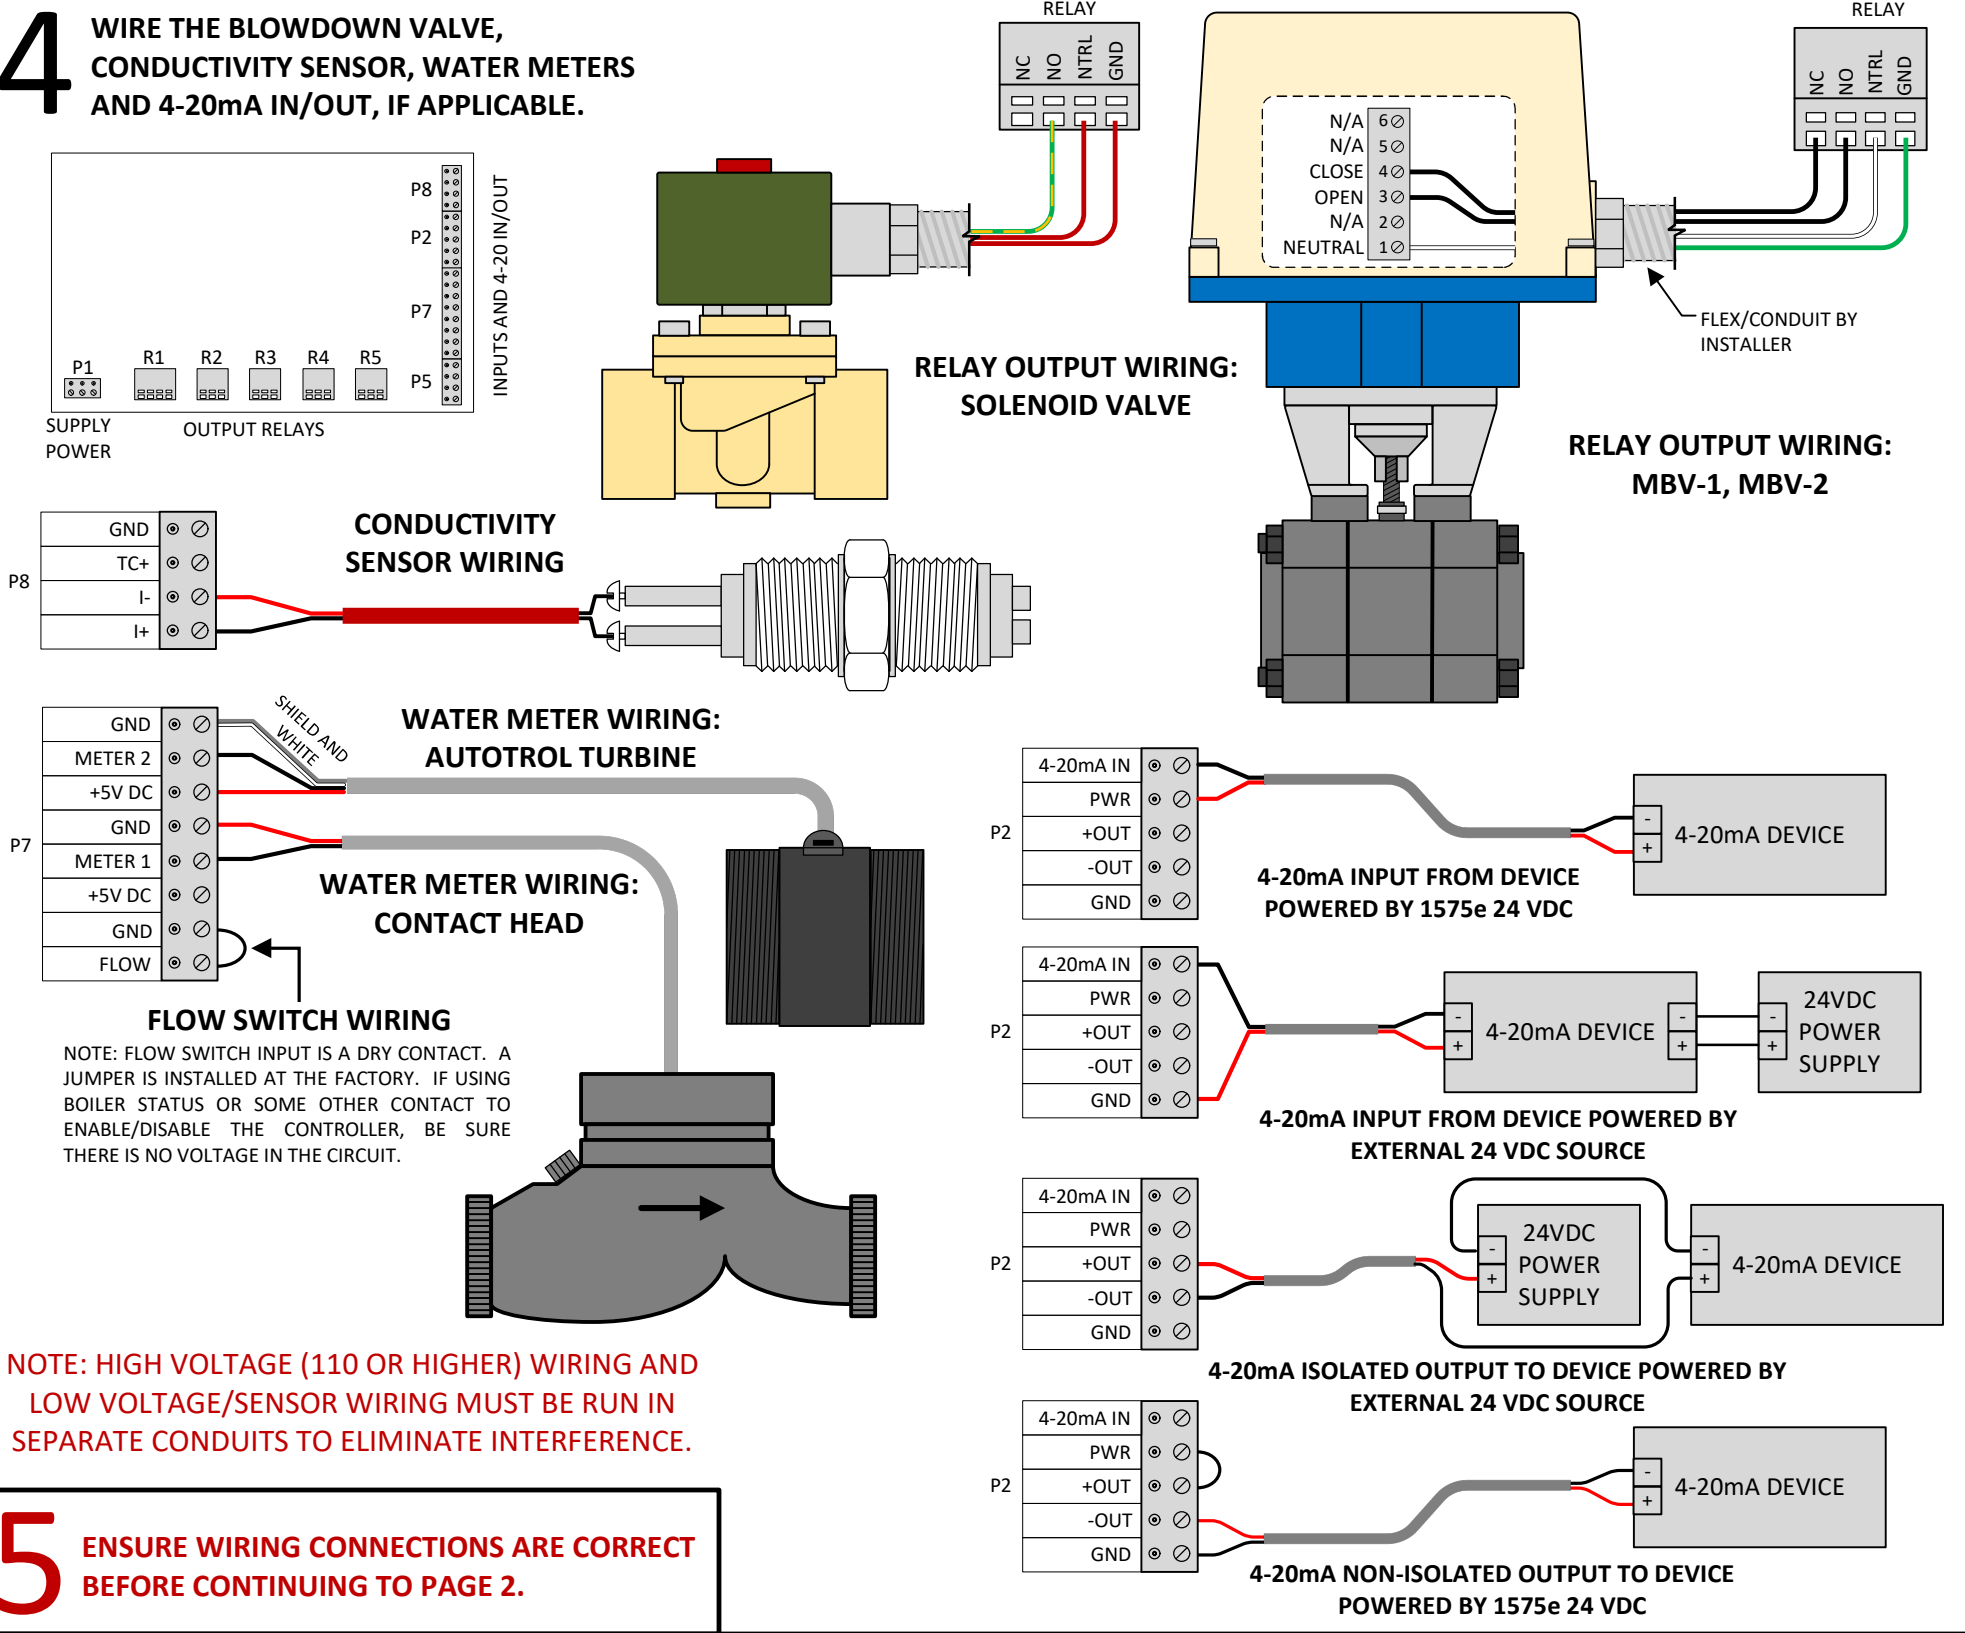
4 WIRE THE BLOWDOWN VALVE, CONDUCTIVITY SENSOR, WATER METERS AND 4-20mA IN/OUT, IF APPLICABLE.

P8
P2
P7
P5
INPUTS AND 4-20 IN/OUT
P1
R1 R2 R3 R4 R5
SUPPLY POWER
OUTPUT RELAYS

RELAY
NC NO NTRL GND

RELAY OUTPUT WIRING: SOLENOID VALVE

N/A 6
N/A 5
CLOSE 4
OPEN 3
N/A 2
NEUTRAL 1

RELAY
NC NO NTRL GND

FLEX/CONDUIT BY INSTALLER

RELAY OUTPUT WIRING: MBV-1, MBV-2

P8
GND
TC+
I-
I+

CONDUCTIVITY SENSOR WIRING

P7
GND
METER 2
+5V DC
GND
METER 1
+5V DC
GND
FLOW

SHIELD AND WHITE

WATER METER WIRING: AUTOTROL TURBINE

WATER METER WIRING: CONTACT HEAD

FLOW SWITCH WIRING
NOTE: FLOW SWITCH INPUT IS A DRY CONTACT. A JUMPER IS INSTALLED AT THE FACTORY. IF USING BOILER STATUS OR SOME OTHER CONTACT TO ENABLE/DISABLE THE CONTROLLER, BE SURE THERE IS NO VOLTAGE IN THE CIRCUIT.

P2
4-20mA IN
PWR
+OUT
-OUT
GND
-
+
4-20mA DEVICE
4-20mA INPUT FROM DEVICE POWERED BY 1575e 24 VDC

P2
4-20mA IN
PWR
+OUT
-OUT
GND
-
+
4-20mA DEVICE
-
+
-
+
24VDC POWER SUPPLY
4-20mA INPUT FROM DEVICE POWERED BY EXTERNAL 24 VDC SOURCE

P2
4-20mA IN
PWR
+OUT
-OUT
GND
-
+
24VDC POWER SUPPLY
-
+
4-20mA DEVICE
4-20mA ISOLATED OUTPUT TO DEVICE POWERED BY EXTERNAL 24 VDC SOURCE

NOTE: HIGH VOLTAGE (110 OR HIGHER) WIRING AND LOW VOLTAGE/SENSOR WIRING MUST BE RUN IN SEPARATE CONDUITS TO ELIMINATE INTERFERENCE.

P2
4-20mA IN
PWR
+OUT
-OUT
GND
-
+
4-20mA DEVICE
4-20mA NON-ISOLATED OUTPUT TO DEVICE POWERED BY 1575e 24 VDC

5 ENSURE WIRING CONNECTIONS ARE CORRECT BEFORE CONTINUING TO PAGE 2.